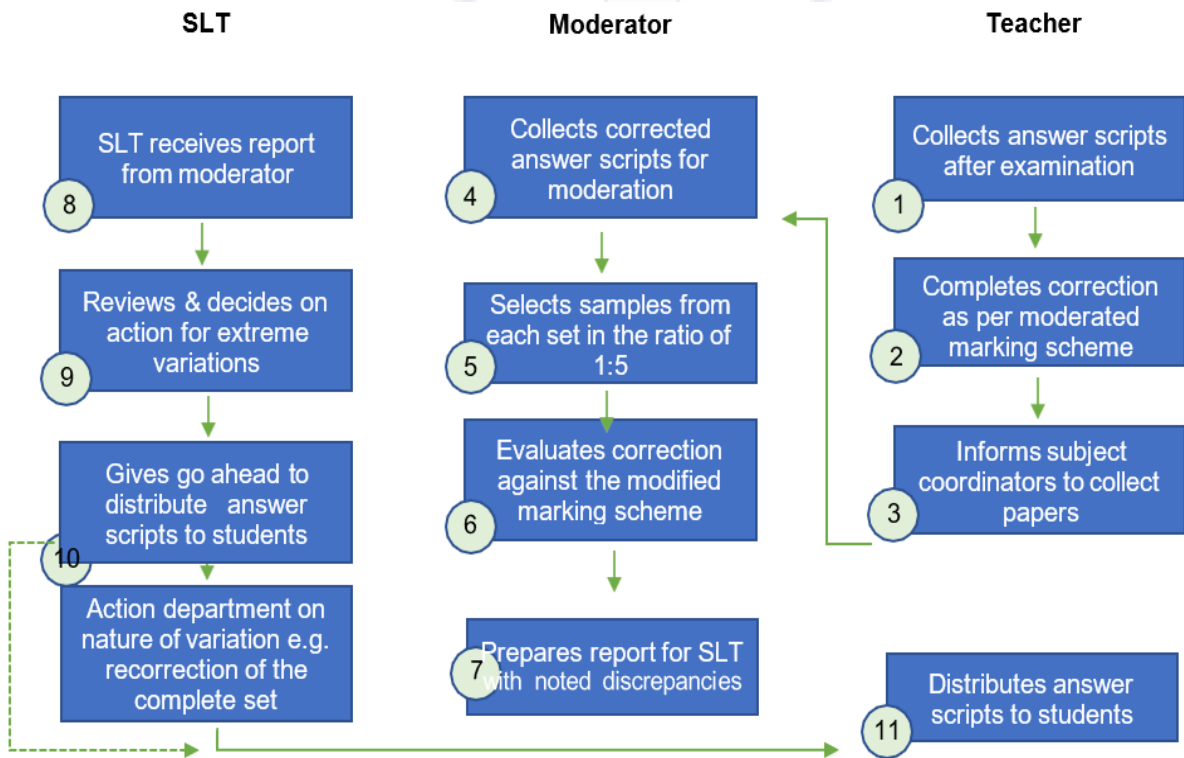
SLT

Moderator

Teacher

SLT receives report from moderator
8

Reviews & decides on action for extreme variations
9

Gives go ahead to distribute answer scripts to students
10

Action department on nature of variation e.g. recorrection of the complete set

Collects corrected answer scripts for moderation
4

Selects samples from each set in the ratio of 1:5
5

Evaluates correction against the modified marking scheme
6

Prepares report for SLT with noted discrepancies
7

Collects answer scripts after examination
1

Completes correction as per moderated marking scheme
2

Informs subject coordinators to collect papers
3

Distributes answer scripts to students
11